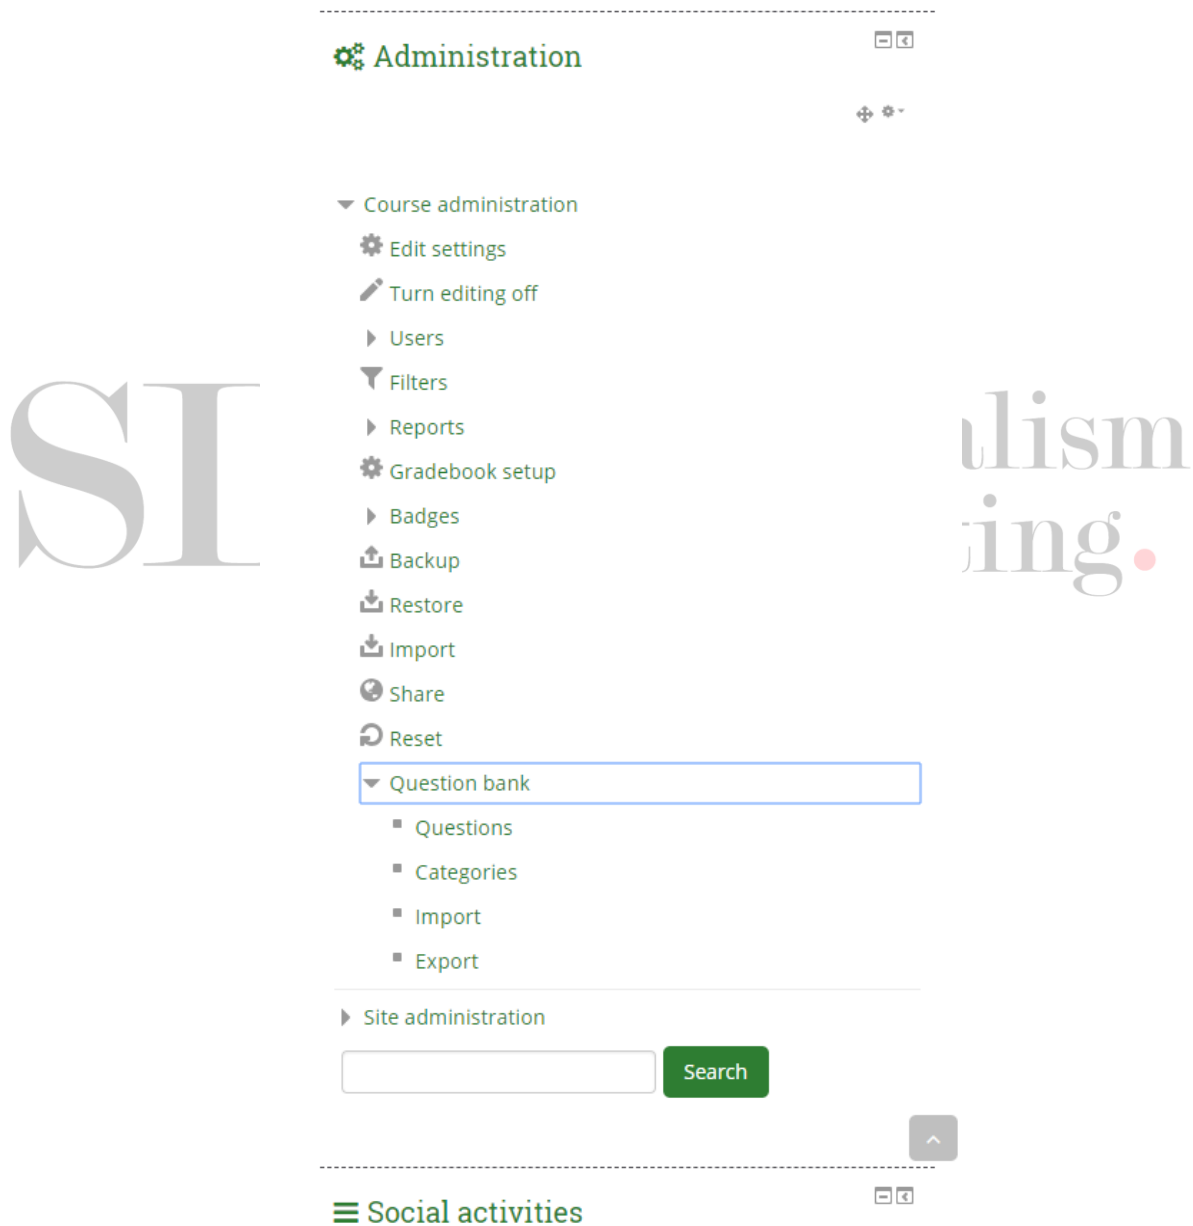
Administration

Course administration
Edit settings
Turn editing off
Users
Filters
Reports
Gradebook setup
Badges
Backup
Restore
Import
Share
Reset
Question bank
Questions
Categories
Import
Export

Site administration

Search

Social activities

SI

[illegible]lism
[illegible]ing.